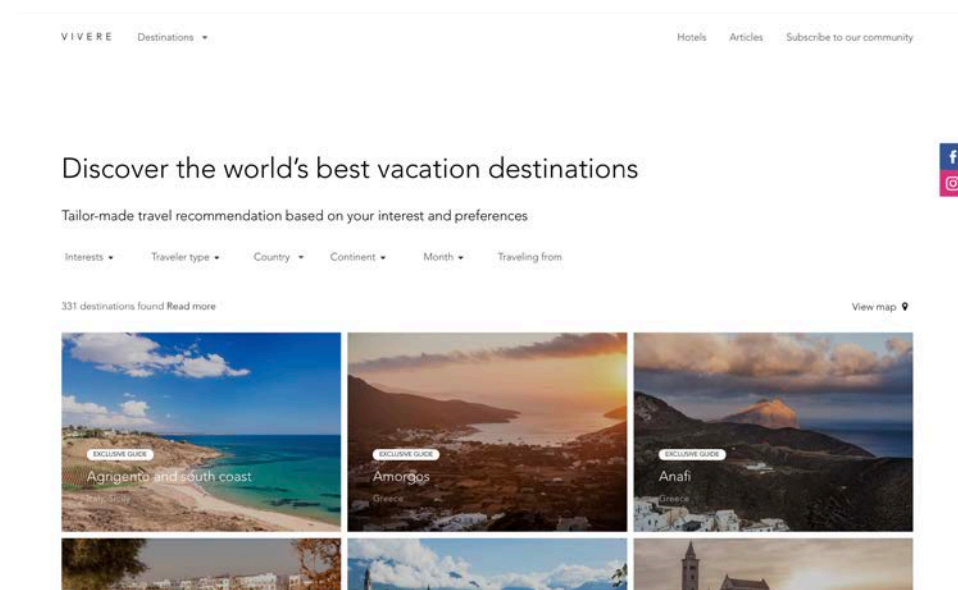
VIVERE Destinations ▾

Hotels Articles Subscribe to our community

Discover the world's best vacation destinations

Tailor-made travel recommendation based on your interest and preferences

Interests ▾ Traveler type ▾ Country ▾ Continent ▾ Month ▾ Traveling from

331 destinations found Read more

View map

EXCLUSIVE GUIDE
Agrigento and south coast
Italy, Sicily

EXCLUSIVE GUIDE
Amorgos
Greece

EXCLUSIVE GUIDE
Anafi
Greece